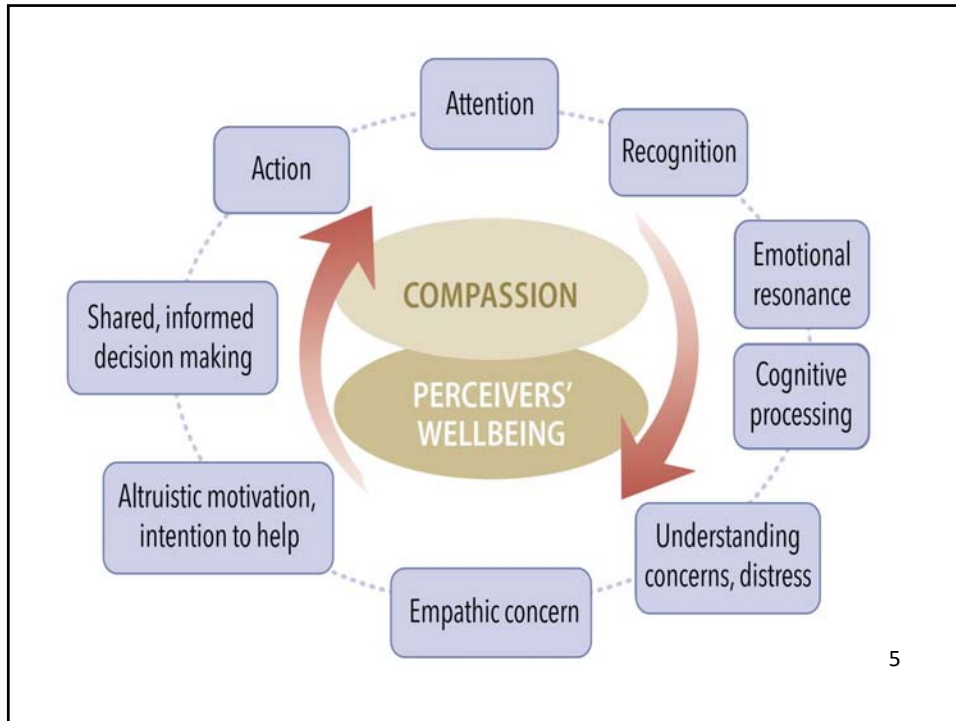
Attention

Recognition

Emotional resonance

Cognitive processing

Understanding concerns, distress

Empathic concern

Altruistic motivation, intention to help

Shared, informed decision making

Action

COMPASSION

PERCEIVERS' WELLBEING

5